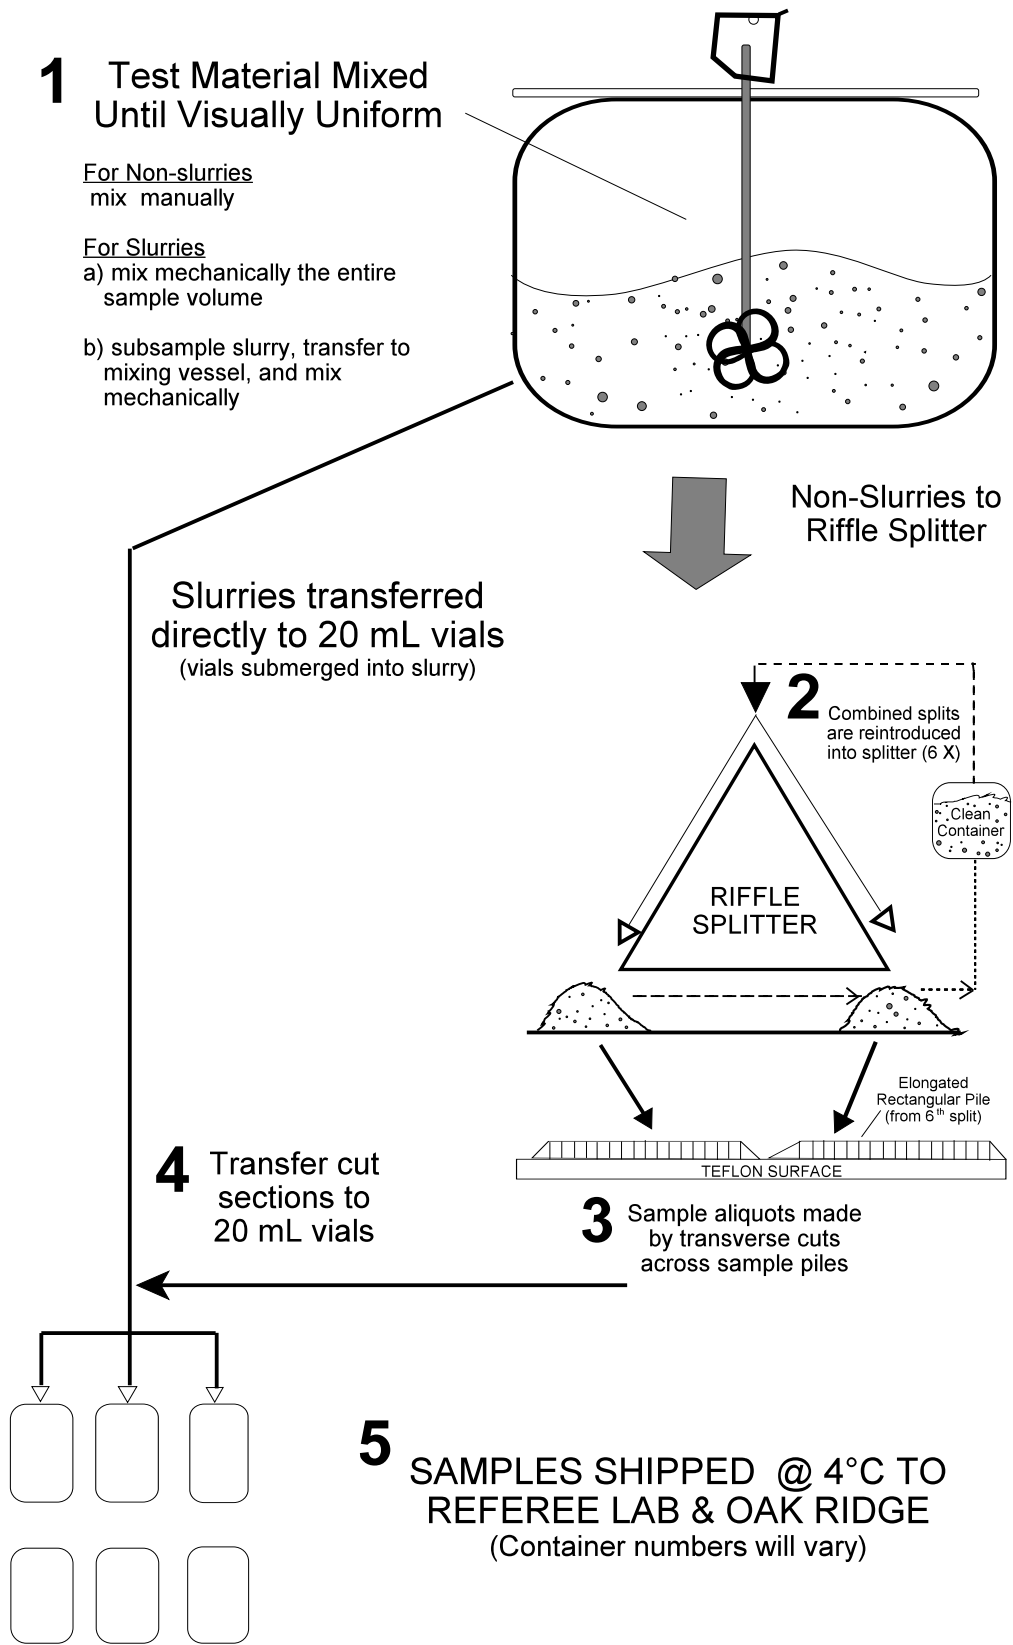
1 Test Material Mixed Until Visually Uniform

For Non-slurries
mix manually

For Slurries
a) mix mechanically the entire sample volume

b) subsample slurry, transfer to mixing vessel, and mix mechanically

Non-Slurries to Riffle Splitter

Slurries transferred directly to 20 mL vials
(vials submerged into slurry)

2 Combined splits are reintroduced into splitter (6 X)

Clean Container

RIFFLE SPLITTER

Elongated Rectangular Pile (from 6$^{th}$ split)

TEFLON SURFACE

4 Transfer cut sections to 20 mL vials

3 Sample aliquots made by transverse cuts across sample piles

5 SAMPLES SHIPPED @ 4°C TO REFEREE LAB & OAK RIDGE
(Container numbers will vary)